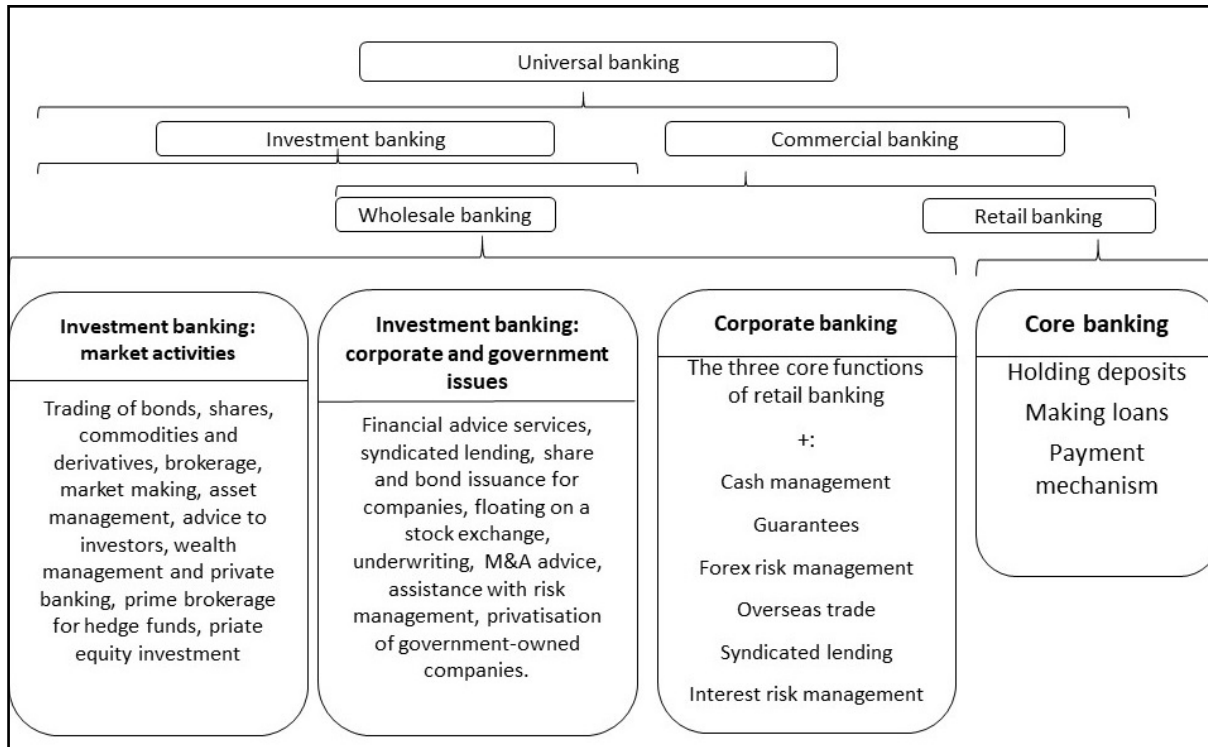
Universal banking

Investment banking

Commercial banking

Wholesale banking

Retail banking

**Investment banking: market activities**

Trading of bonds, shares, commodities and derivatives, brokerage, market making, asset management, advice to investors, wealth management and private banking, prime brokerage for hedge funds, priate equity investment

**Investment banking: corporate and government issues**

Financial advice services, syndicated lending, share and bond issuance for companies, floating on a stock exchange, underwriting, M&A advice, assistance with risk management, privatisation of government-owned companies.

**Corporate banking**

The three core functions of retail banking

+:

Cash management

Guarantees

Forex risk management

Overseas trade

Syndicated lending

Interest risk management

**Core banking**

Holding deposits

Making loans

Payment mechanism